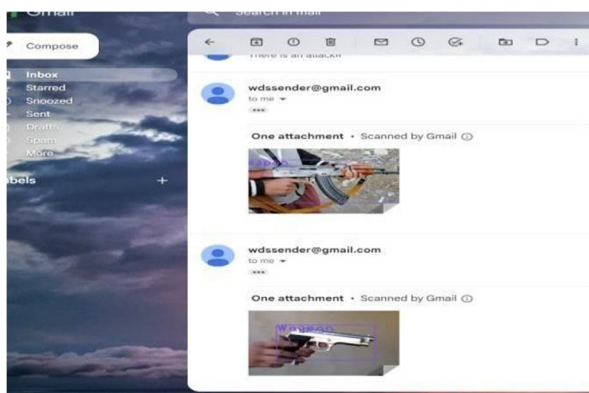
Gmail

Search in mail

Compose

Inbox
Starred
Snoozed
Sent
Drafts
Spam
More

bels +

There is an attack

wdssender@gmail.com
to me
...

One attachment • Scanned by Gmail

Weapon

wdssender@gmail.com
to me
...

One attachment • Scanned by Gmail

Weapon